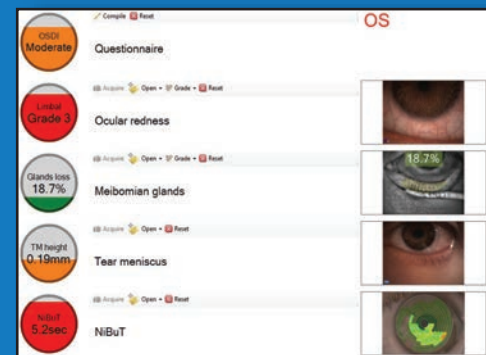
OSDI
Moderate

Compile Reset

OS

Questionnaire

Limbal
Grade 3

Acquire Open Grade Reset

Ocular redness

Glands loss
18.7%

Acquire Open Grade Reset

18.7%

Meibomian glands

TM height
0.19mm

Acquire Open Reset

Tear meniscus

NiBuT
5.2sec

Acquire Open Reset

NiBuT